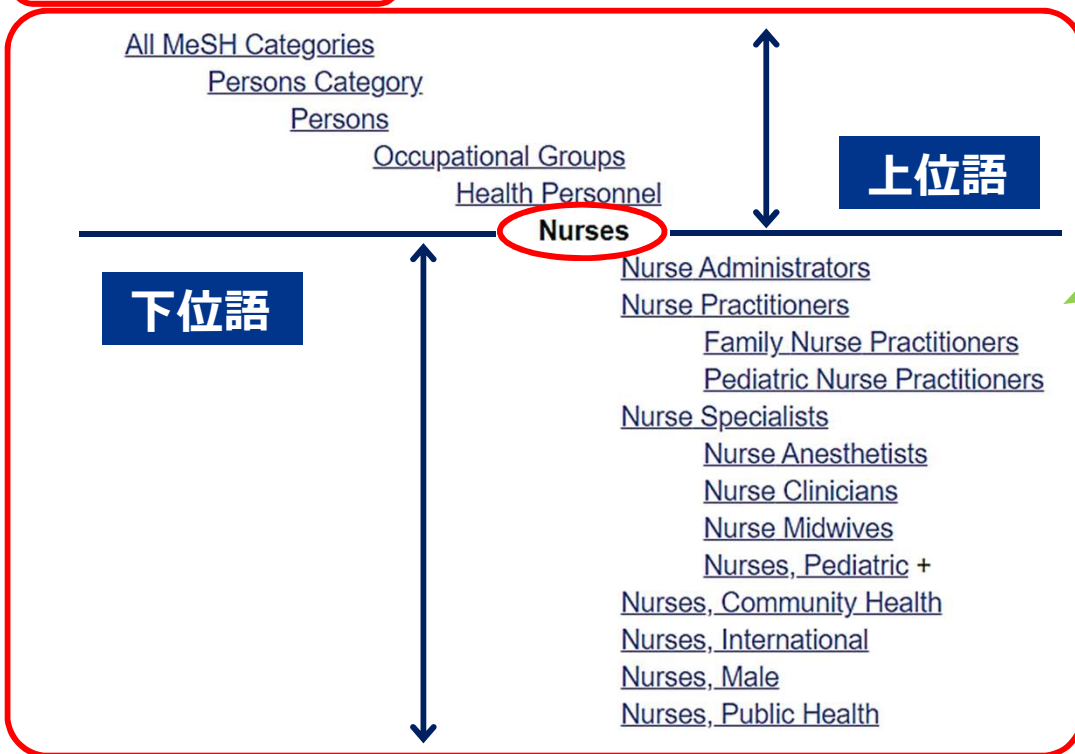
All MeSH Categories
Persons Category
Persons
Occupational Groups
Health Personnel

上位語

Nurses

下位語

Nurse Administrators
Nurse Practitioners
Family Nurse Practitioners
Pediatric Nurse Practitioners
Nurse Specialists
Nurse Anesthetists
Nurse Clinicians
Nurse Midwives
Nurses, Pediatric +
Nurses, Community Health
Nurses, International
Nurses, Male
Nurses, Public Health